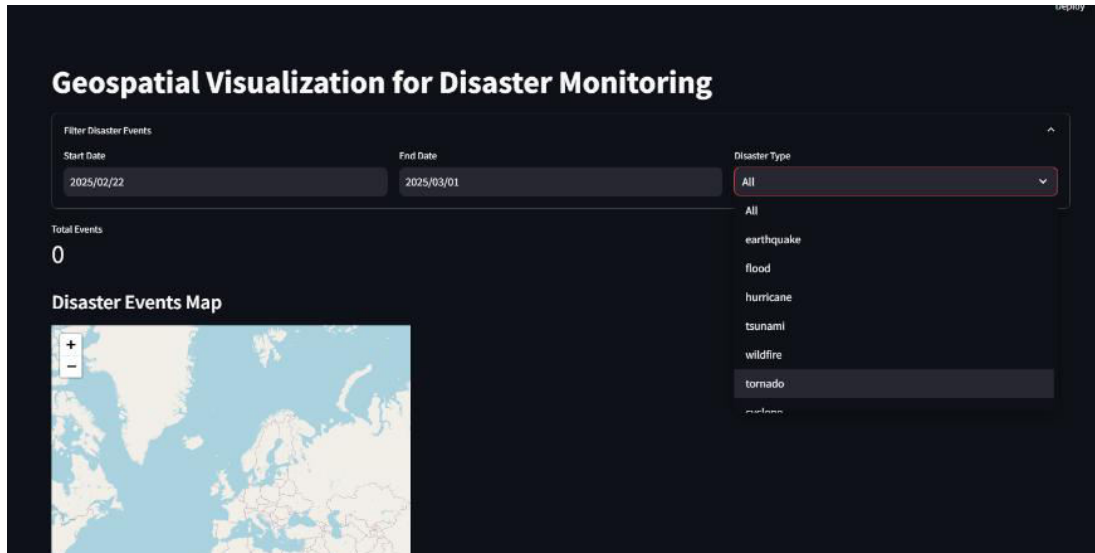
Deploy

Geospatial Visualization for Disaster Monitoring

Filter Disaster Events

Start Date
2025/02/22

End Date
2025/03/01

Disaster Type
All

All
earthquake
flood
hurricane
tsunami
wildfire
tornado
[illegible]

Total Events
0

Disaster Events Map

+
−